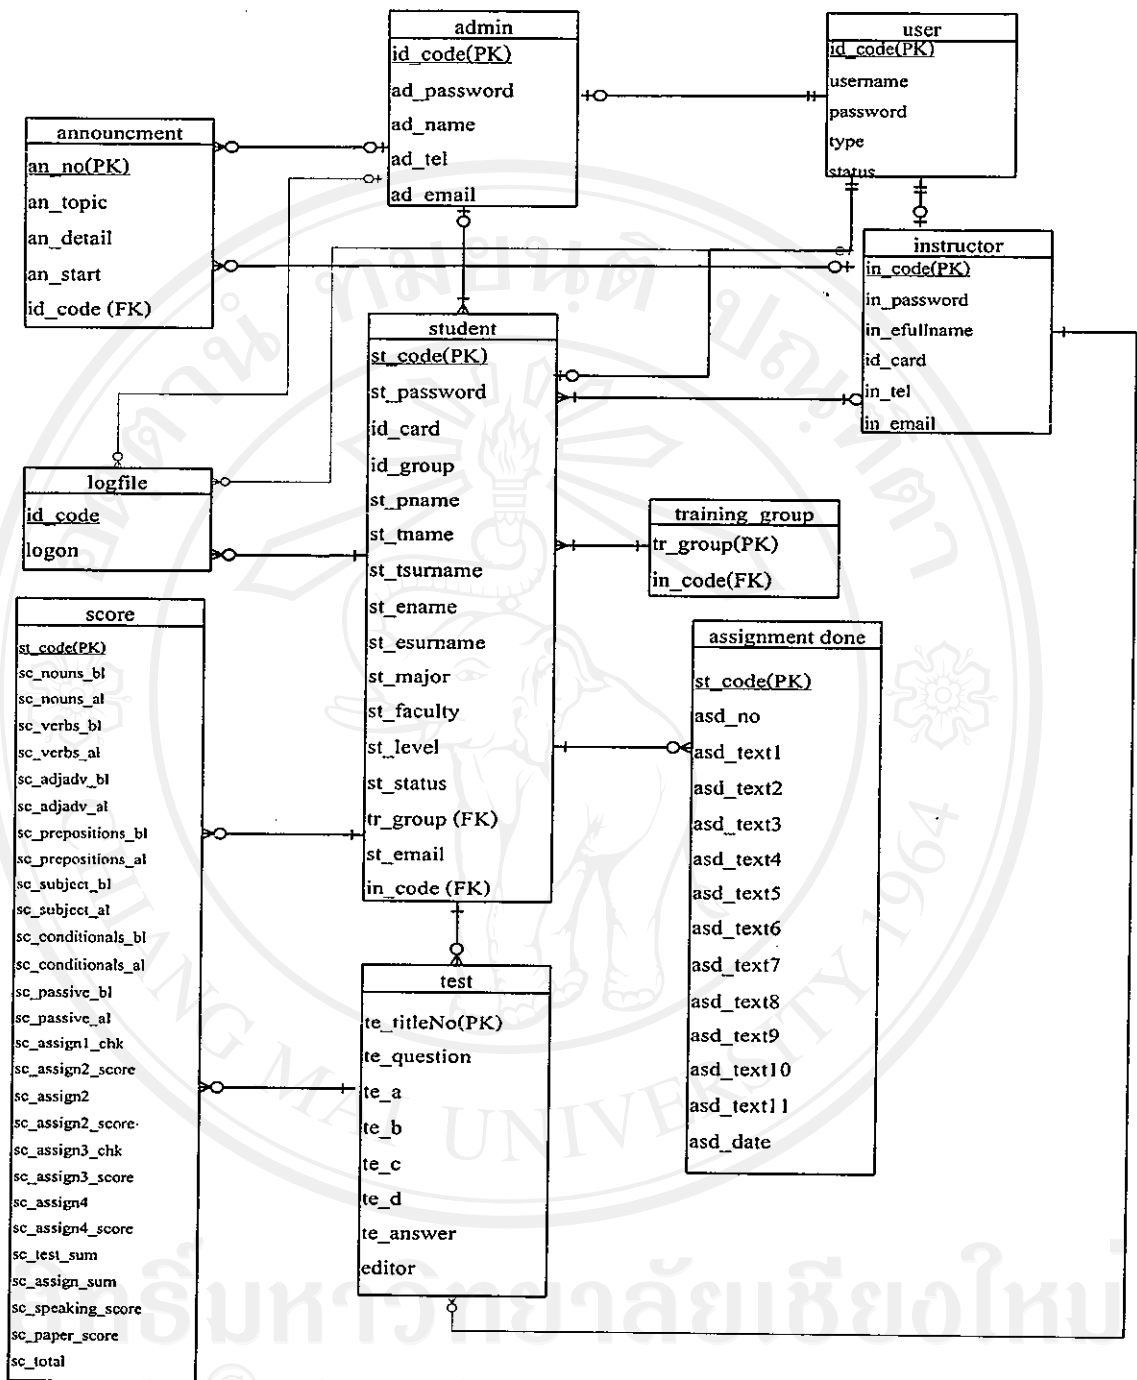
admin
id_code(PK)
ad_password
ad_name
ad_tel
ad_email

user
id_code(PK)
username
password
type
status

announcment
an_no(PK)
an_topic
an_detail
an_start
id_code (FK)

instructor
in_code(PK)
in_password
in_efullname
id_card
in_tel
in_email

student
st_code(PK)
st_password
id_card
id_group
st_pname
st_tname
st_tsurname
st_ename
st_esurname
st_major
st_faculty
st_level
st_status
tr_group (FK)
st_email
in_code (FK)

logfile
id_code
logon

training_group
tr_group(PK)
in_code(FK)

score
st_code(PK)
sc_nouns_bl
sc_nouns_al
sc_verbs_bl
sc_verbs_al
sc_adjadv_bl
sc_adjadv_al
sc_prepositions_bl
sc_prepositions_al
sc_subject_bl
sc_subject_al
sc_conditionals_bl
sc_conditionals_al
sc_passive_bl
sc_passive_al
sc_assign1_chk
sc_assign2_score
sc_assign2
sc_assign2_score
sc_assign3_chk
sc_assign3_score
sc_assign4
sc_assign4_score
sc_test_sum
sc_assign_sum
sc_speaking_score
sc_paper_score
sc_total

assignment done
st_code(PK)
asd_no
asd_text1
asd_text2
asd_text3
asd_text4
asd_text5
asd_text6
asd_text7
asd_text8
asd_text9
asd_text10
asd_text11
asd_date

test
te_titleNo(PK)
te_question
te_a
te_b
te_c
te_d
te_answer
editor

CHIANG MAI UNIVERSITY 1964
ลิขสิทธิ์มหาวิทยาลัยเชียงใหม่